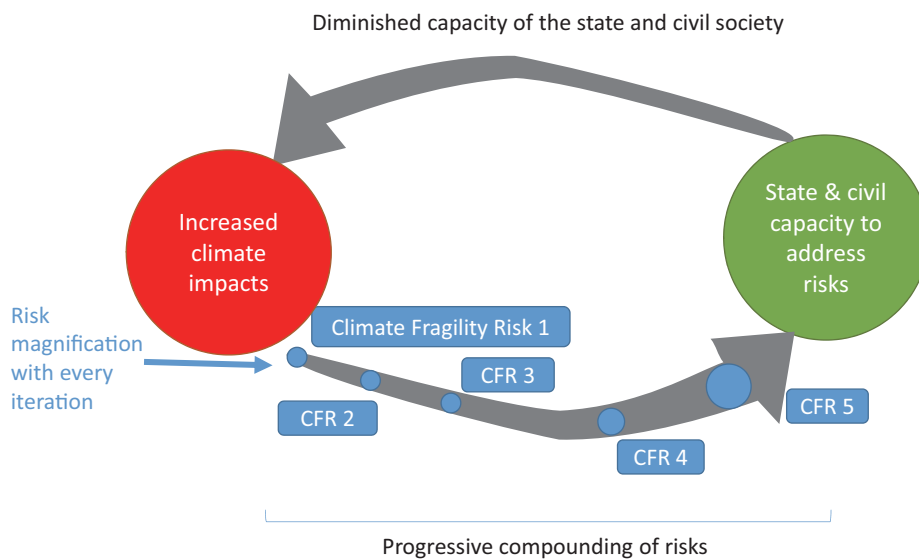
Diminished capacity of the state and civil society

Increased climate impacts

State & civil capacity to address risks

Risk magnification with every iteration

Climate Fragility Risk 1

CFR 2

CFR 3

CFR 4

CFR 5

Progressive compounding of risks